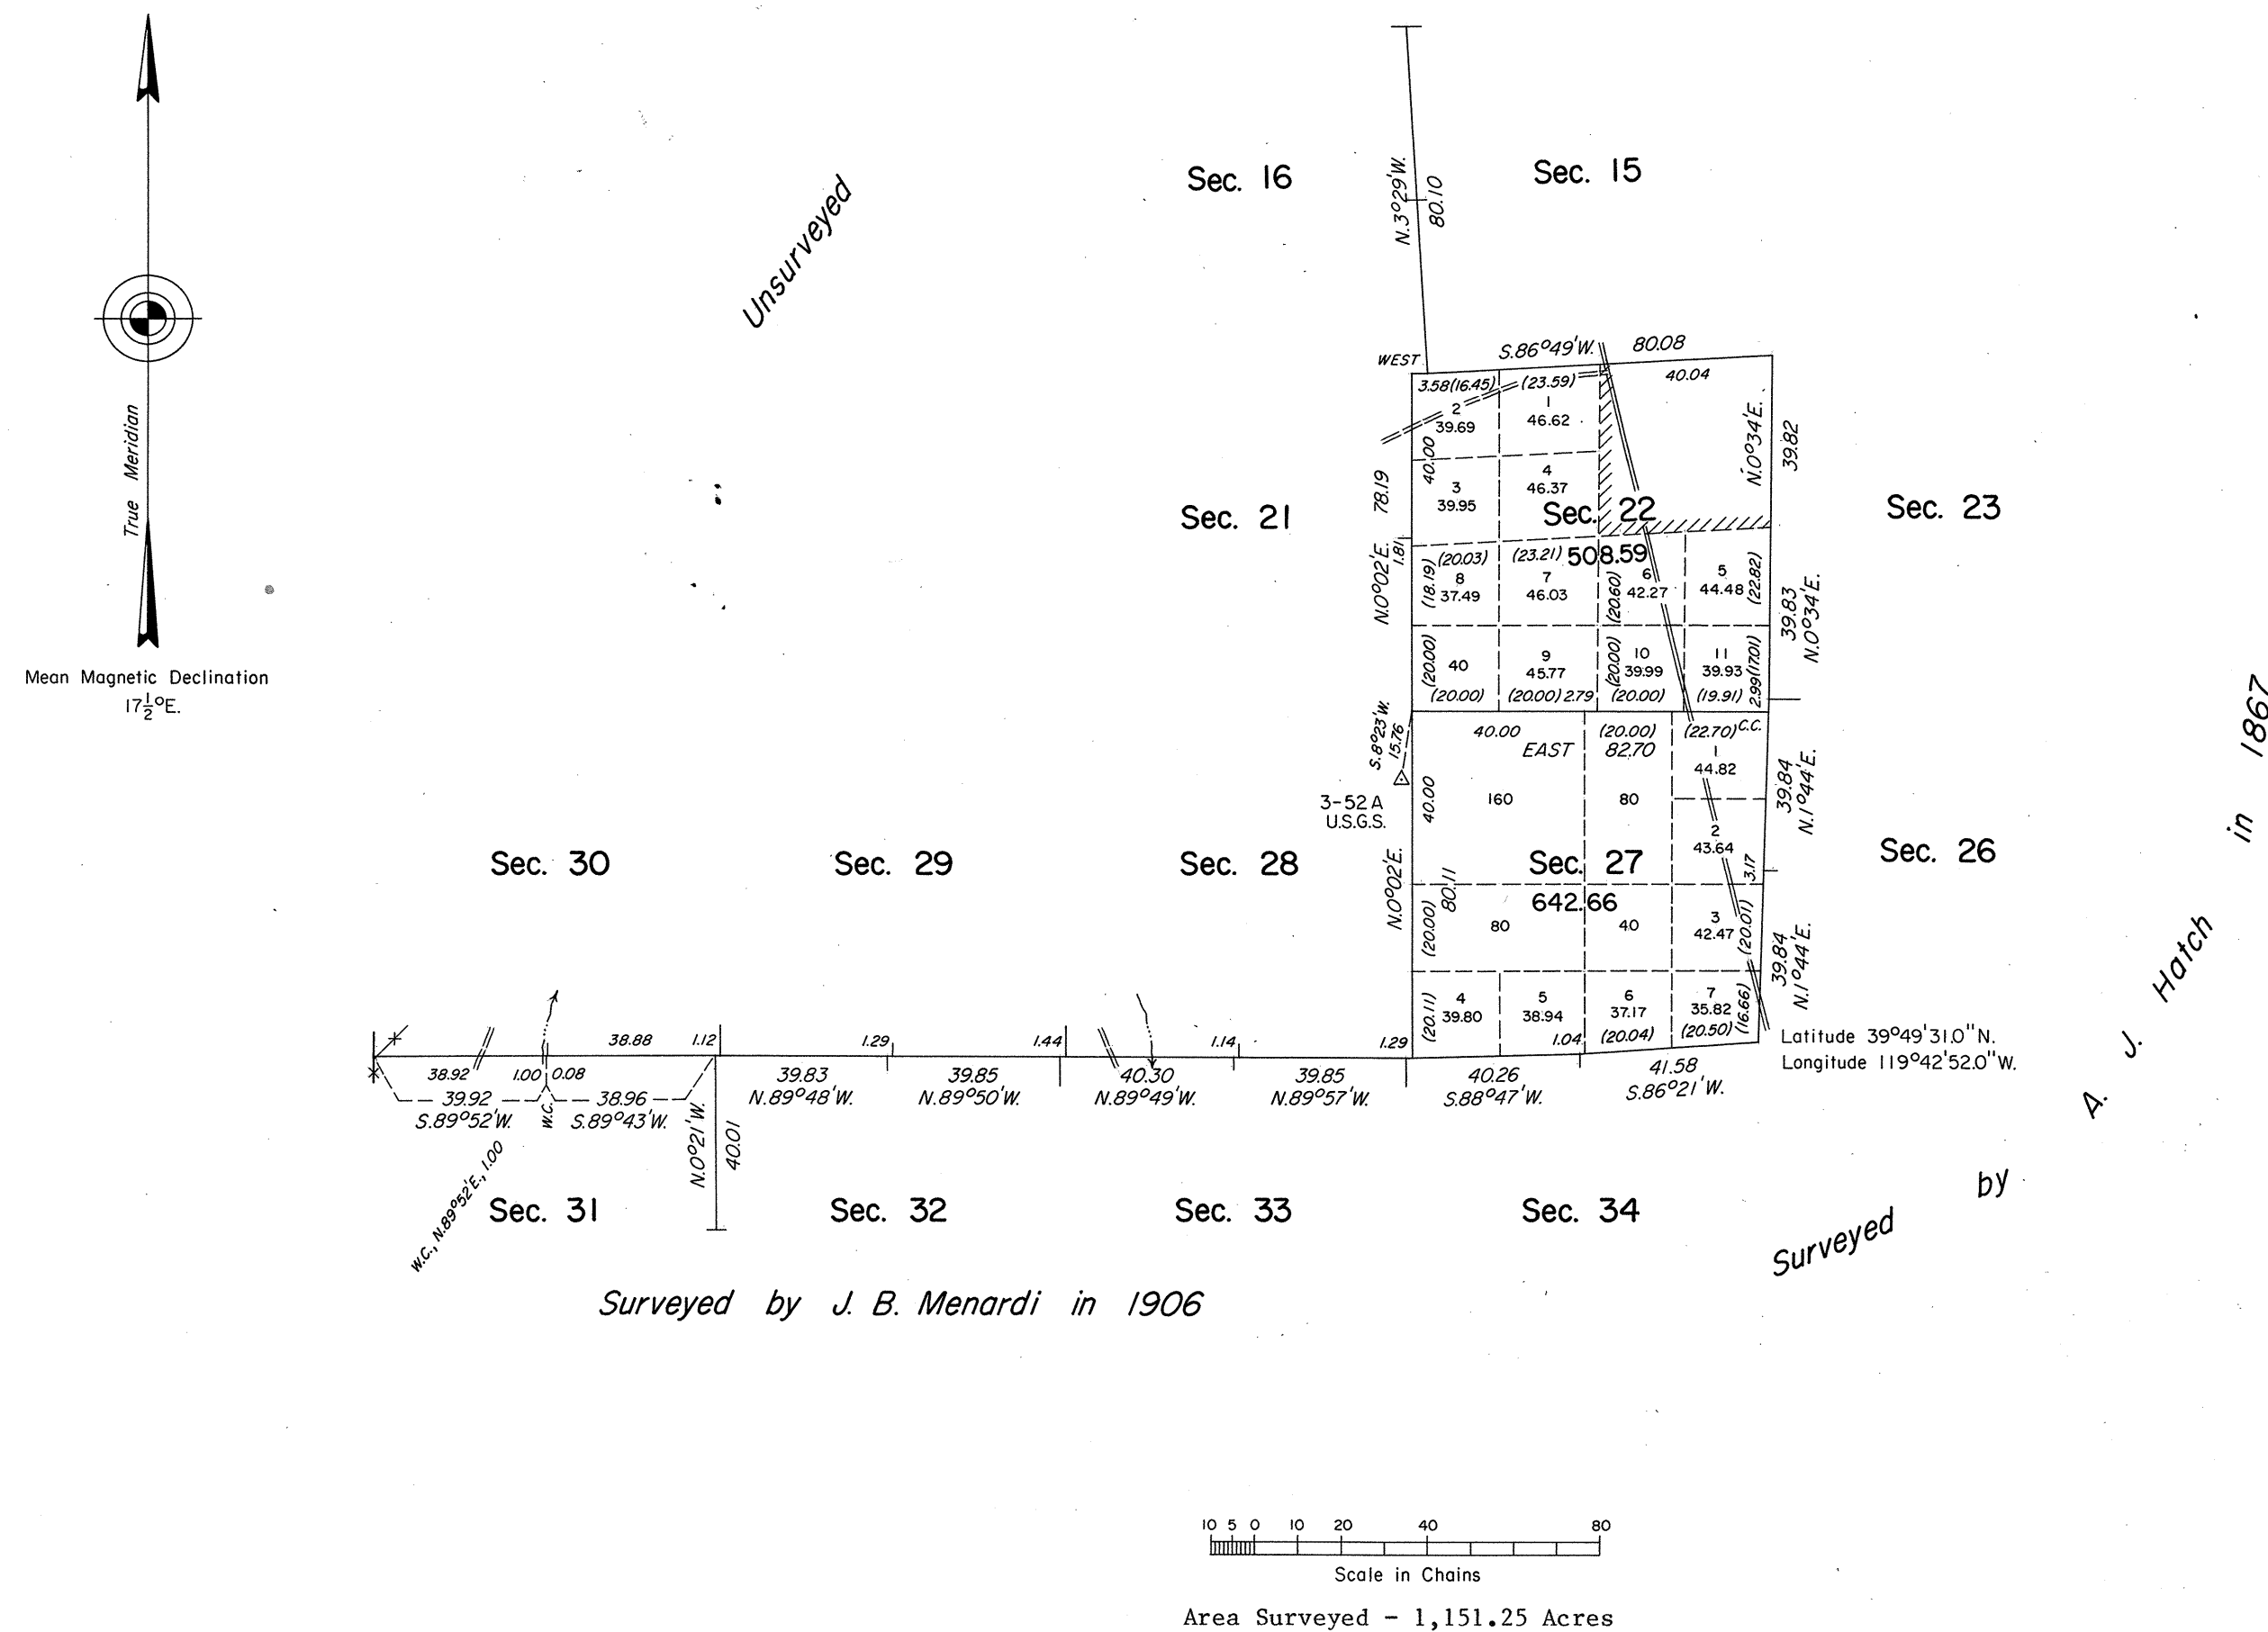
True Meridian

Mean Magnetic Declination
$17\frac{1}{2}$°E.

Unsurveyed

Sec. 16

Sec. 15

N.3°29'W.
80.10

WEST
S.86°49'W.
80.08
40.04
3.58(16.45)
(23.59)
2
39.69
1
46.62
40.00
3
39.95
4
46.37
N.0°34'E.
39.82
78.19
Sec. 21
Sec. 22
508.59
Sec. 23
1.81
N.0°02'E.
(20.03)
(23.21)
(18.19)
8
37.49
7
46.03
(20.60)
6
42.27
5
44.48
(22.82)
39.83
N.0°34'E.
(20.00)
40
(20.00)
9
45.77
(20.00) 2.79
(20.00)
10
39.99
(20.00)
11
39.93
2.99(17.01)
(19.91)

S.8°23'W.
15.76
3-52 A
U.S.G.S.
40.00
EAST
160
(20.00)
82.70
80
(22.70) C.C.
1
44.82
39.84
N.1°44'E.
40.00
2
43.64
Sec. 26
Sec. 30
Sec. 29
Sec. 28
Sec. 27
642.66
3.17
N.0°02'E.
80.11
(20.00)
80
40
3
42.47
(20.01)
39.84
N.1°44'E.
(20.11)
4
39.80
5
38.94
1.04
6
37.17
(20.04)
7
35.82
(20.50)
(16.66)

Latitude 39°49'31.0"N.
Longitude 119°42'52.0"W.

38.92
1.00
0.08
38.88
1.12
1.29
1.44
1.14
1.29
39.92
S.89°52'W.
W.C.
38.96
S.89°43'W.
39.83
N.89°48'W.
39.85
N.89°50'W.
40.30
N.89°49'W.
39.85
N.89°57'W.
40.26
S.88°47'W.
41.58
S.86°21'W.
N.0°21'W.
40.01
W.C., N.89°52'E., 1.00

Sec. 31
Sec. 32
Sec. 33
Sec. 34

Surveyed by J. B. Menardi in 1906

Surveyed by A. J. Hatch in 1867

10 5 0 10 20 40 80
Scale in Chains

Area Surveyed - 1,151.25 Acres